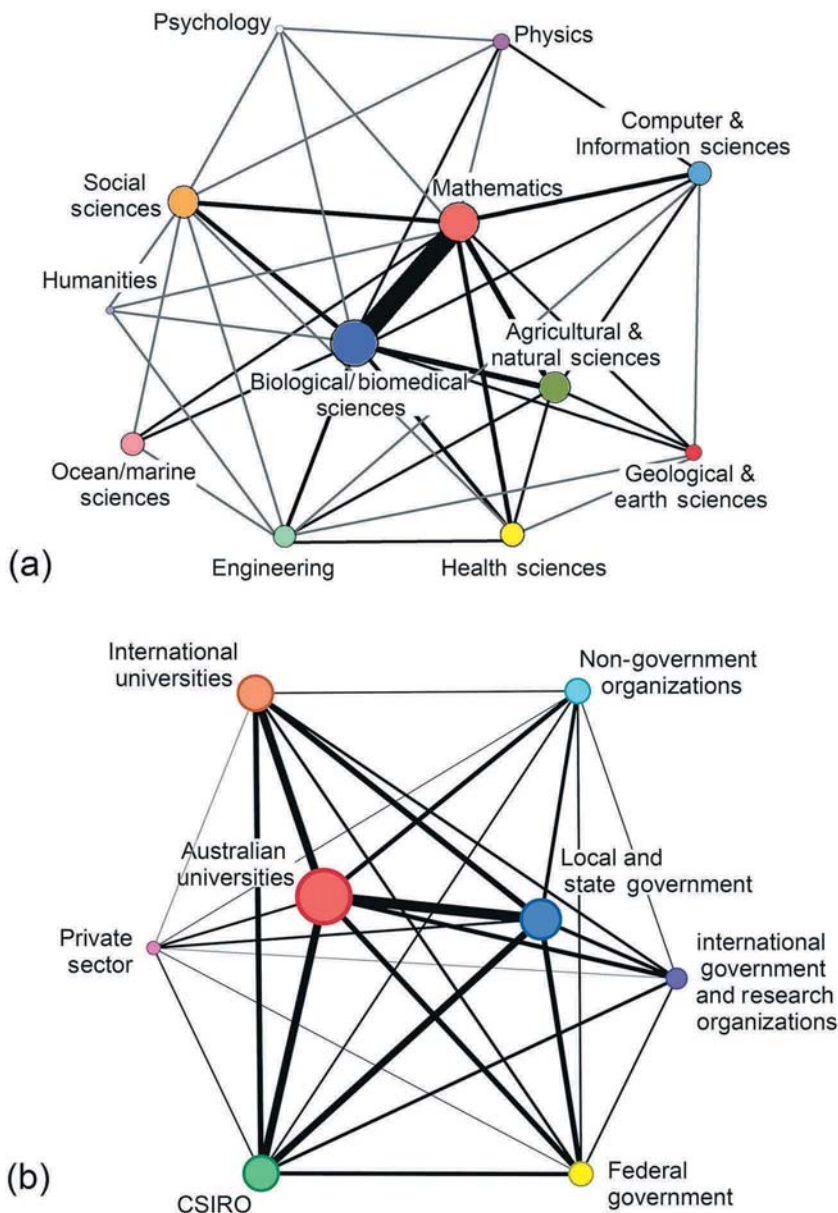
Psychology
Physics
Computer & Information sciences
Social sciences
Mathematics
Humanities
Agricultural & natural sciences
Biological/ biomedical sciences
Ocean/marine sciences
Geological & earth sciences
Engineering
Health sciences
(a)

International universities
Non-government organizations
Australian universities
Local and state government
Private sector
international government and research organizations
CSIRO
Federal government
(b)